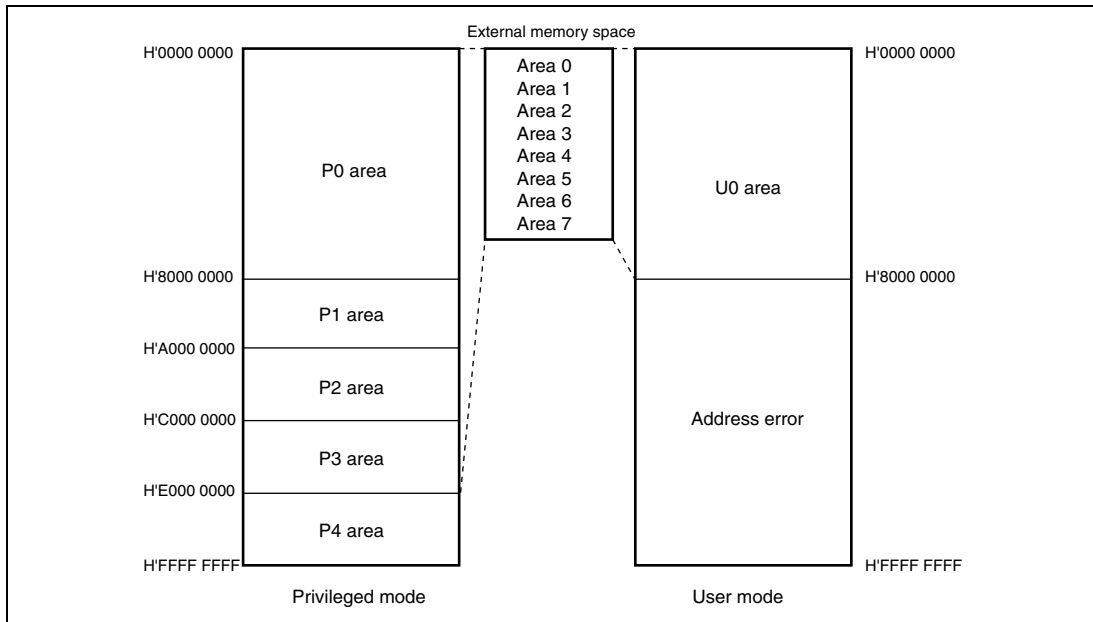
External memory space

H'0000 0000

P0 area

H'8000 0000

P1 area

H'A000 0000

P2 area

H'C000 0000

P3 area

H'E000 0000

P4 area

H'FFFF FFFF

Privileged mode

Area 0
Area 1
Area 2
Area 3
Area 4
Area 5
Area 6
Area 7

H'0000 0000

U0 area

H'8000 0000

Address error

H'FFFF FFFF

User mode